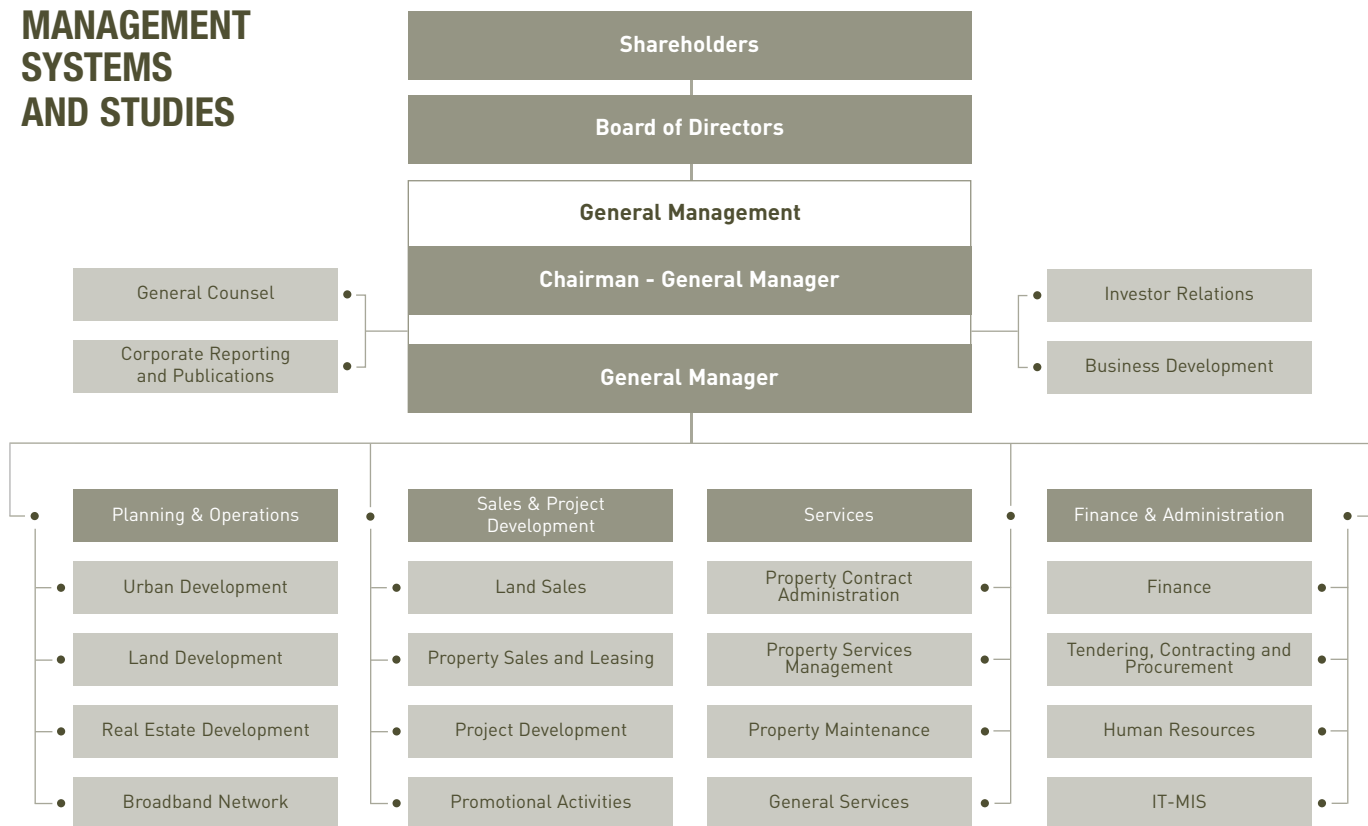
MANAGEMENT SYSTEMS AND STUDIES

Shareholders

Board of Directors

General Management

Chairman - General Manager

General Manager

General Counsel

Corporate Reporting and Publications

Investor Relations

Business Development

Planning & Operations

Urban Development

Land Development

Real Estate Development

Broadband Network

Sales & Project Development

Land Sales

Property Sales and Leasing

Project Development

Promotional Activities

Services

Property Contract Administration

Property Services Management

Property Maintenance

General Services

Finance & Administration

Finance

Tendering, Contracting and Procurement

Human Resources

IT-MIS